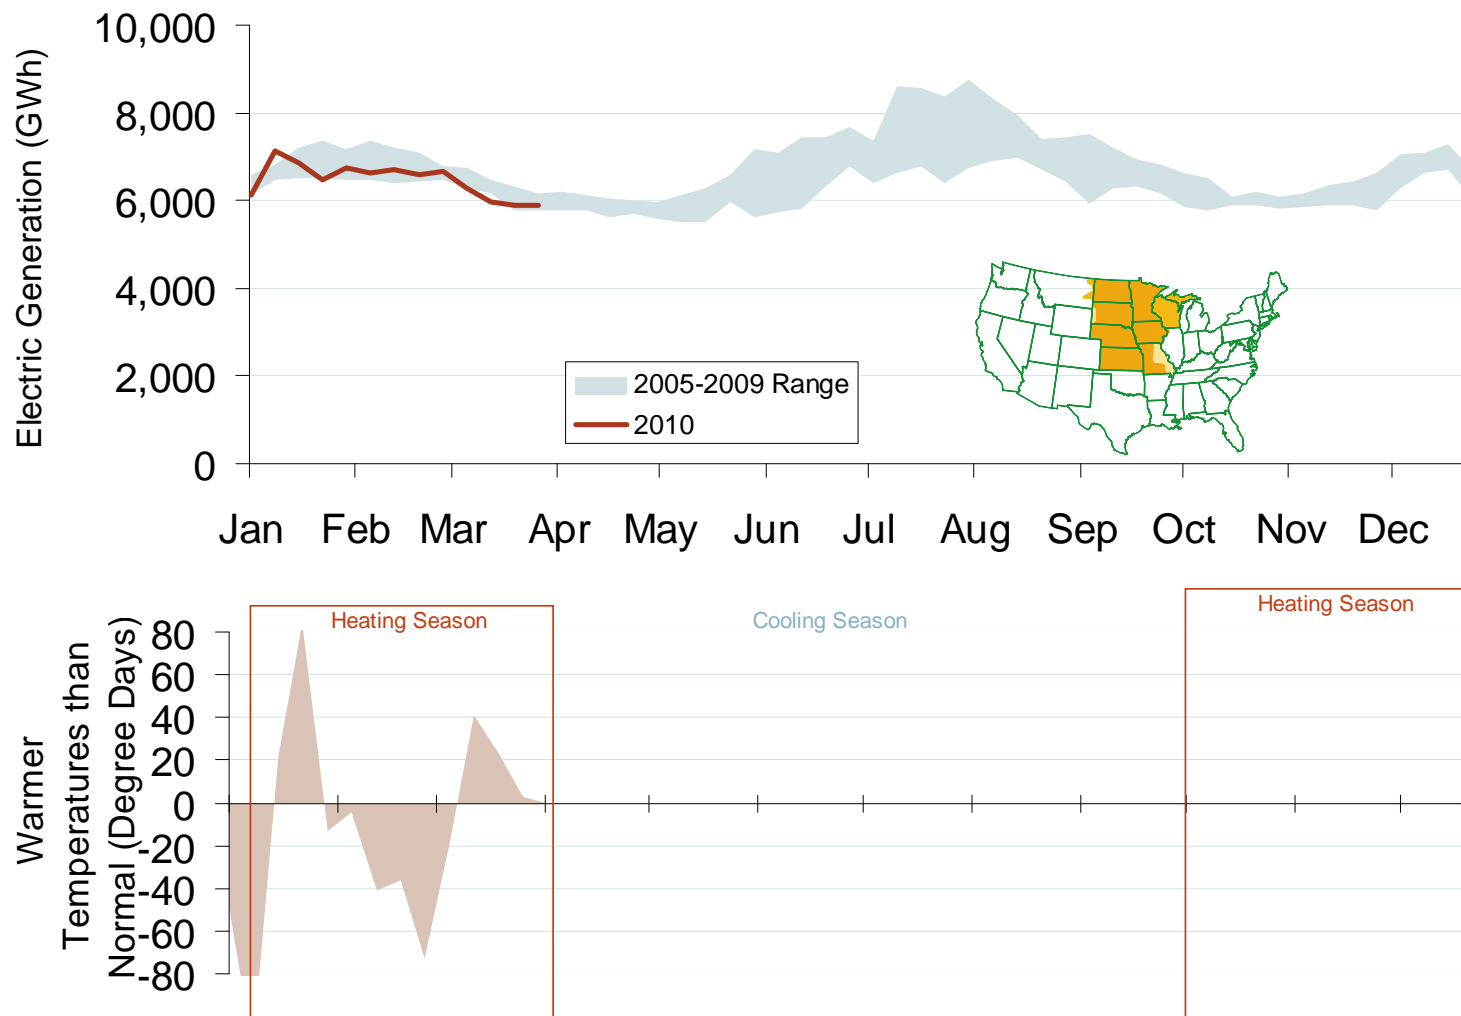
Electric Generation (GWh)

10,000
8,000
6,000
4,000
2,000
0

2005-2009 Range
2010

Jan Feb Mar Apr May Jun Jul Aug Sep Oct Nov Dec

Heating Season
Cooling Season
Heating Season

Warmer Temperatures than Normal (Degree Days)

80
60
40
20
0
-20
-40
-60
-80